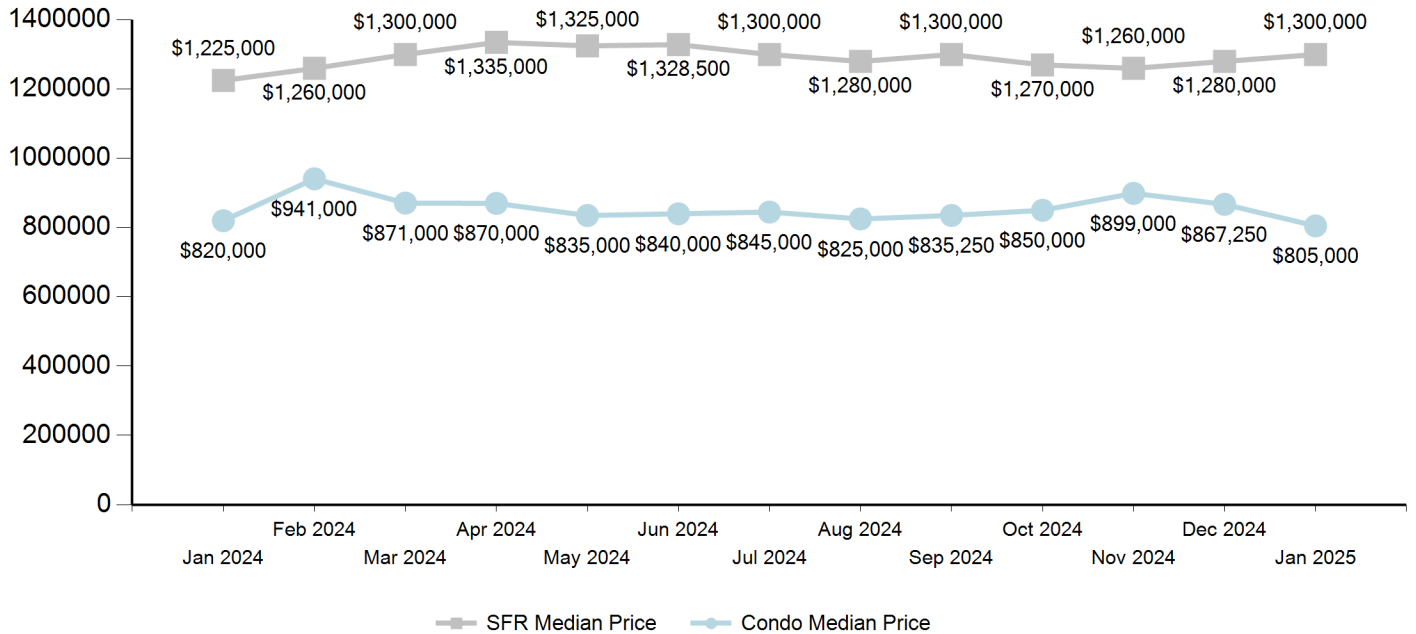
1400000
1200000
1000000
800000
600000
400000
200000
0

$1,225,000
$1,260,000
$1,300,000
$1,335,000
$1,325,000
$1,328,500
$1,300,000
$1,280,000
$1,300,000
$1,270,000
$1,260,000
$1,280,000
$1,300,000

$820,000
$941,000
$871,000
$870,000
$835,000
$840,000
$845,000
$825,000
$835,250
$850,000
$899,000
$867,250
$805,000

Jan 2024
Feb 2024
Mar 2024
Apr 2024
May 2024
Jun 2024
Jul 2024
Aug 2024
Sep 2024
Oct 2024
Nov 2024
Dec 2024
Jan 2025

SFR Median Price
Condo Median Price